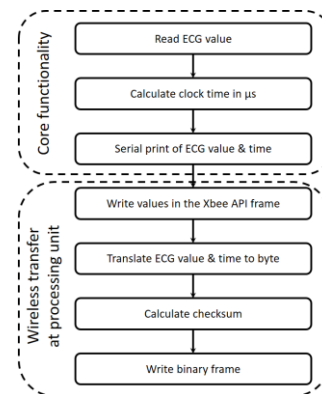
Core functionality

Read ECG value

Calculate clock time in μs

Serial print of ECG value & time

Wireless transfer at processing unit

Write values in the Xbee API frame

Translate ECG value & time to byte

Calculate checksum

Write binary frame